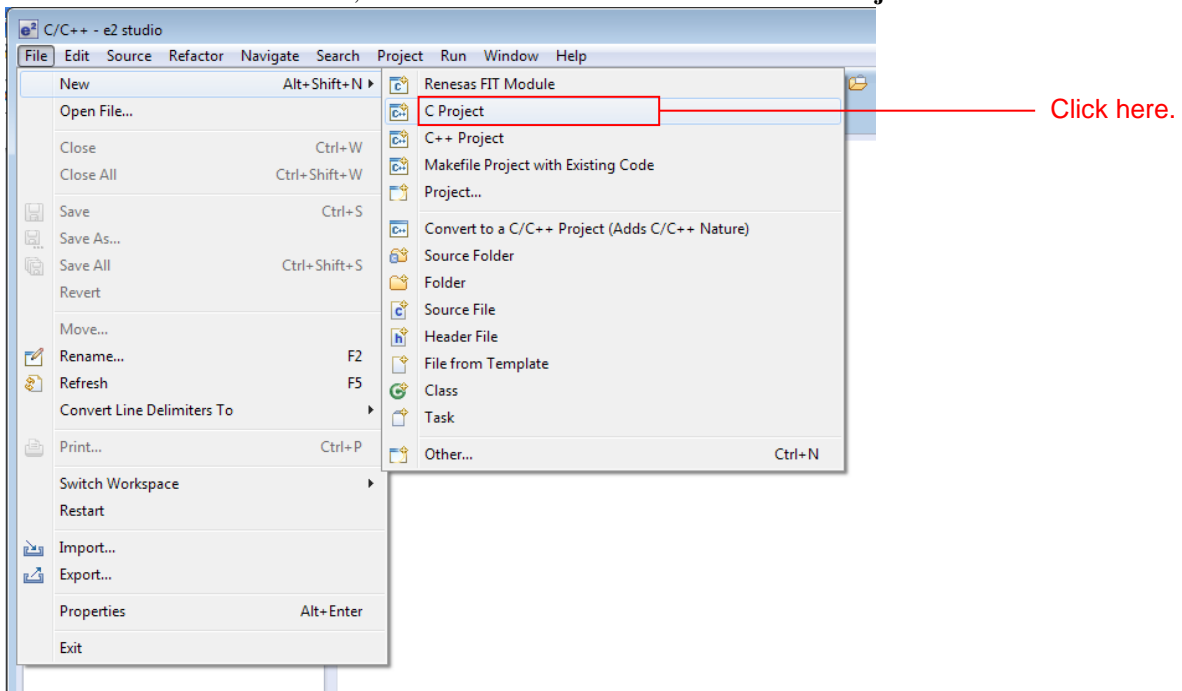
C/C++ - e2 studio

File Edit Source Refactor Navigate Search Project Run Window Help

New Alt+Shift+N
Open File...
Close Ctrl+W
Close All Ctrl+Shift+W
Save Ctrl+S
Save As...
Save All Ctrl+Shift+S
Revert
Move...
Rename... F2
Refresh F5
Convert Line Delimiters To
Print... Ctrl+P
Switch Workspace
Restart
Import...
Export...
Properties Alt+Enter
Exit

Renesas FIT Module
C Project
C++ Project
Makefile Project with Existing Code
Project...
Convert to a C/C++ Project (Adds C/C++ Nature)
Source Folder
Folder
Source File
Header File
File from Template
Class
Task
Other... Ctrl+N

Click here.